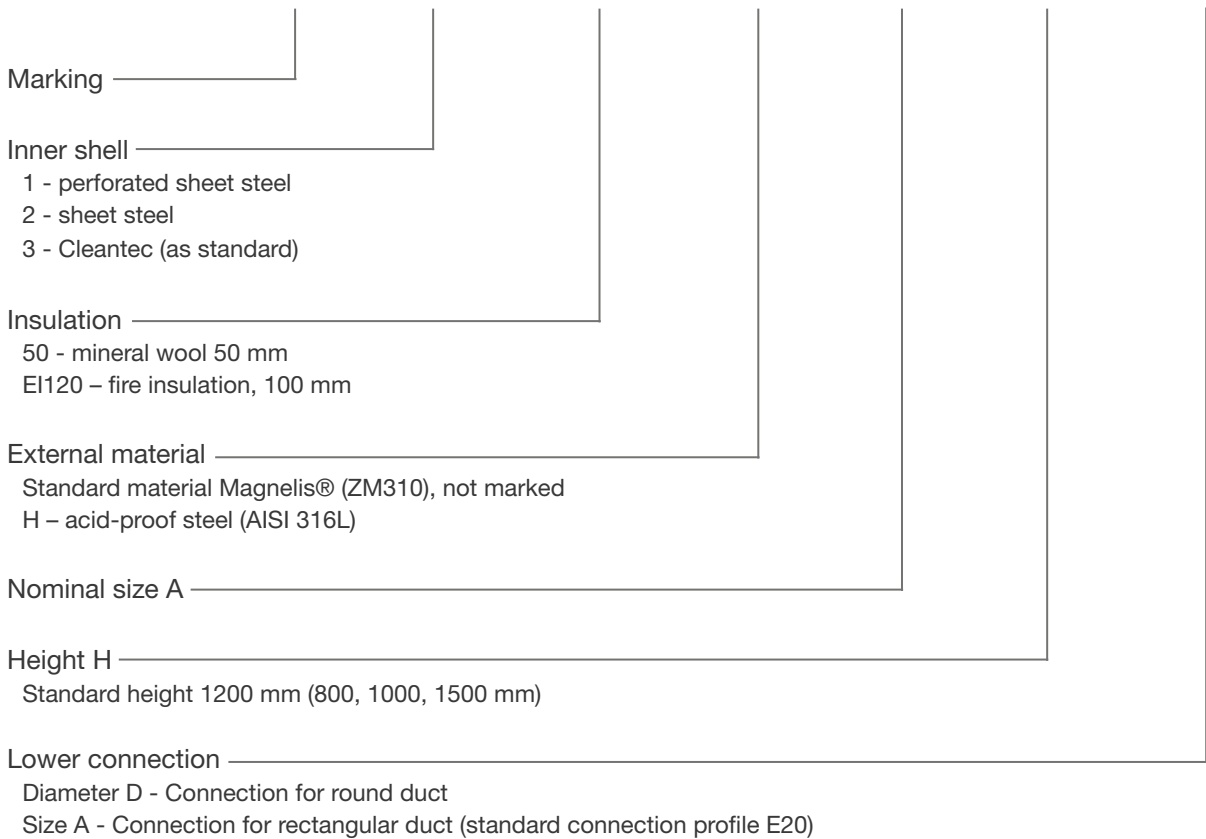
Marking

Inner shell
1 - perforated sheet steel
2 - sheet steel
3 - Cleantec (as standard)

Insulation
50 - mineral wool 50 mm
EI120 – fire insulation, 100 mm

External material
Standard material Magnelis® (ZM310), not marked
H – acid-proof steel (AISI 316L)

Nominal size A

Height H
Standard height 1200 mm (800, 1000, 1500 mm)

Lower connection
Diameter D - Connection for round duct
Size A - Connection for rectangular duct (standard connection profile E20)